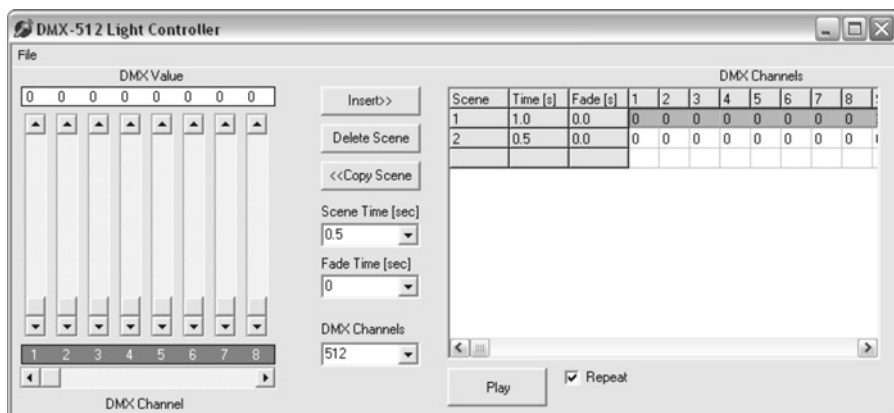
DMX-512 Light Controller

File

DMX Value

0 0 0 0 0 0 0 0

1 2 3 4 5 6 7 8

DMX Channel

Insert>>

Delete Scene

<<Copy Scene

Scene Time [sec]

0.5

Fade Time [sec]

0

DMX Channels

512

DMX Channels

| Scene | Time [s] | Fade [s] | 1 | 2 | 3 | 4 | 5 | 6 | 7 | 8 |
|---|---|---|---|---|---|---|---|---|---|---|
| 1 | 1.0 | 0.0 | 0 | 0 | 0 | 0 | 0 | 0 | 0 | 0 |
| 2 | 0.5 | 0.0 | 0 | 0 | 0 | 0 | 0 | 0 | 0 | 0 |

Play

Repeat